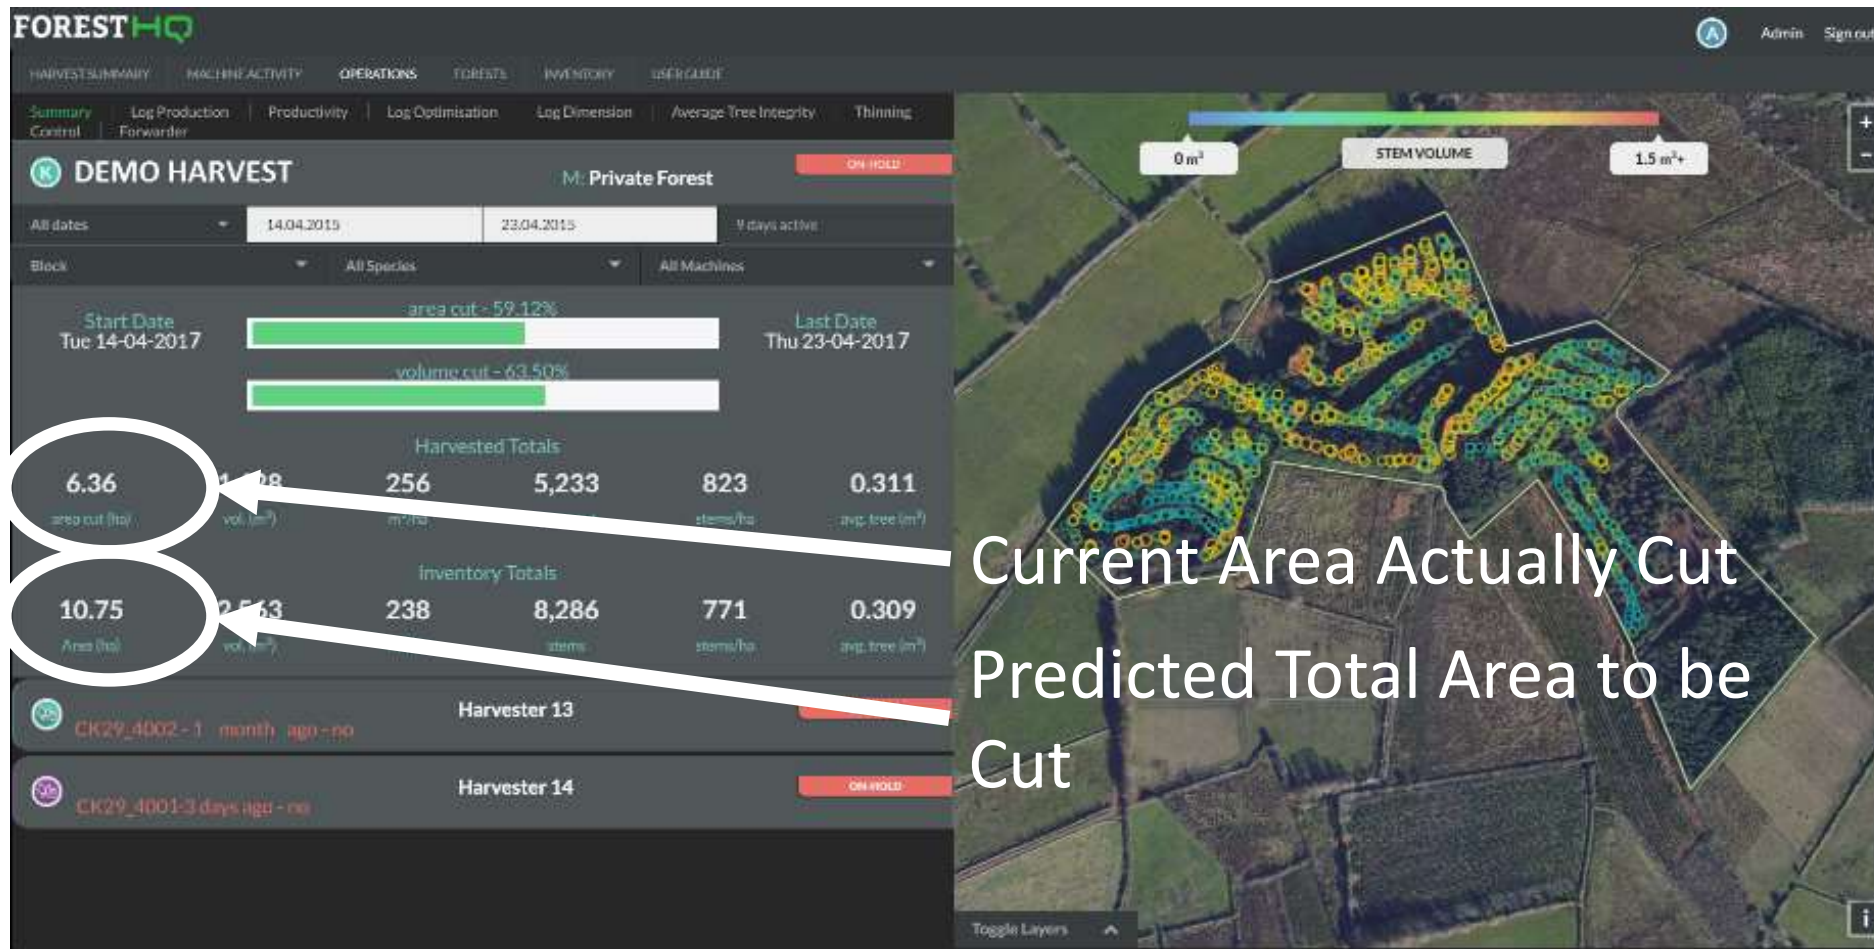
FORESTHQ

A Admin Sign out

HARVEST SUMMARY MACHINE ACTIVITY OPERATIONS FORESTS INVENTORY USER GUIDE

Summary | Log Production | Productivity | Log Optimisation | Log Dimension | Average Tree Integrity | Thinning Control | Forwarder

K DEMO HARVEST M: Private Forest ON HOLD

All dates 14.04.2015 23.04.2015 9 days active

Block All Species All Machines

Start Date Tue 14-04-2017

area cut - 59.12%

volume cut - 63.50%

Last Date Thu 23-04-2017

Harvested Totals

| 6.36 | 1,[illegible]28 | 256 | 5,233 | 823 | 0.311 |
|---|---|---|---|---|---|
| area cut (ha) | vol. (m³) | m³/ha | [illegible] | stems/ha | avg. tree (m³) |

Inventory Totals

| 10.75 | 2,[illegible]63 | 238 | 8,286 | 771 | 0.309 |
|---|---|---|---|---|---|
| Area (ha) | vol. (m³) | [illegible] | stems | stems/ha | avg. tree (m³) |

Harvester 13
CK29_4002 - 1 month ago - no

Harvester 14 ON HOLD
CK29_4001-3 days ago - no

0 m³ STEM VOLUME 1.5 m³+

+
-

Current Area Actually Cut

Predicted Total Area to be Cut

Toggle Layers

i